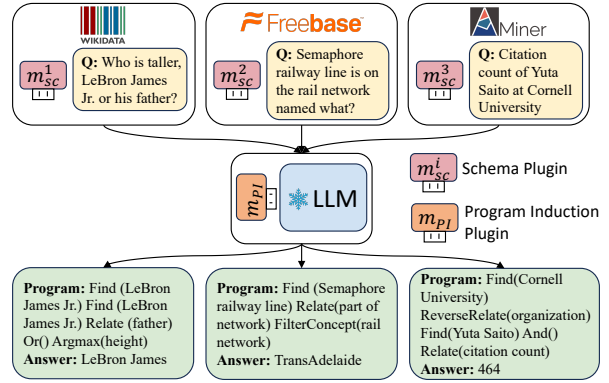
WIKIDATA

$m_{sc}^{1}$

Q: Who is taller, LeBron James Jr. or his father?

Freebase

$m_{sc}^{2}$

Q: Semaphore railway line is on the rail network named what?

Miner

$m_{sc}^{3}$

Q: Citation count of Yuta Saito at Cornell University

$m_{PI}$

LLM

$m_{sc}^{i}$ Schema Plugin

$m_{PI}$ Program Induction Plugin

Program: Find (LeBron James Jr.) Find (LeBron James Jr.) Relate (father) Or() Argmax(height)
Answer: LeBron James

Program: Find (Semaphore railway line) Relate(part of network) FilterConcept(rail network)
Answer: TransAdelaide

Program: Find(Cornell University) ReverseRelate(organization) Find(Yuta Saito) And() Relate(citation count)
Answer: 464